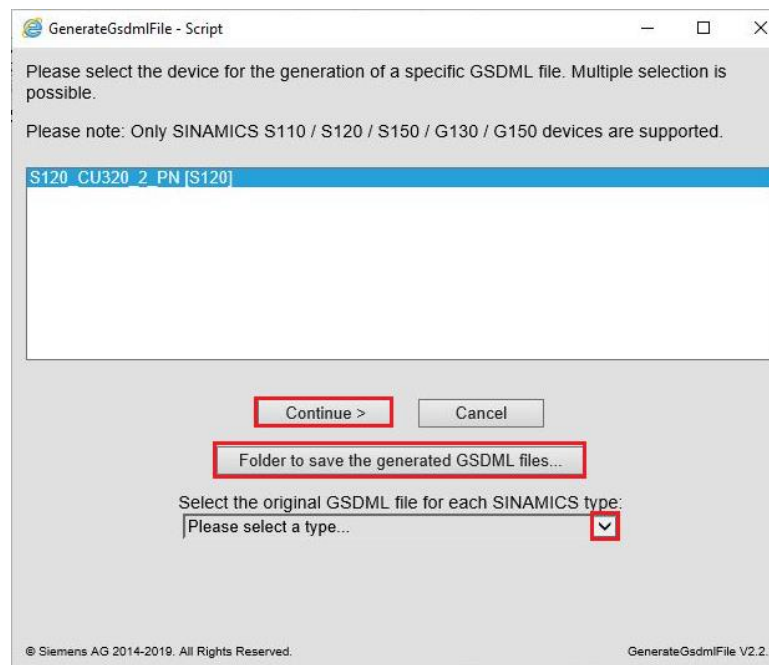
GenerateGsdmlFile - Script

Please select the device for the generation of a specific GSDML file. Multiple selection is possible.

Please note: Only SINAMICS S110 / S120 / S150 / G130 / G150 devices are supported.

S120_CU320_2_PN [S120]

Continue >

Cancel

Folder to save the generated GSDML files...

Select the original GSDML file for each SINAMICS type:

Please select a type...

© Siemens AG 2014-2019. All Rights Reserved.

GenerateGsdmlFile V2.2.